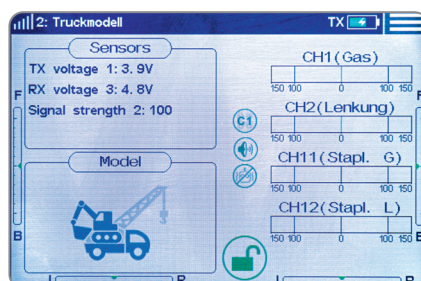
2: Truckmodell

TX

Sensors

TX voltage 1: 3. 9V

RX voltage 3: 4. 8V

Signal strength 2: 100

F

B

Model

C1

CH1(Gas)

150 100 0 100 150

CH2(Lenkung)

150 100 0 100 150

CH11(Stapl. G)

150 100 0 100 150

CH12(Stapl. L)

150 100 0 100 150

F

B

B